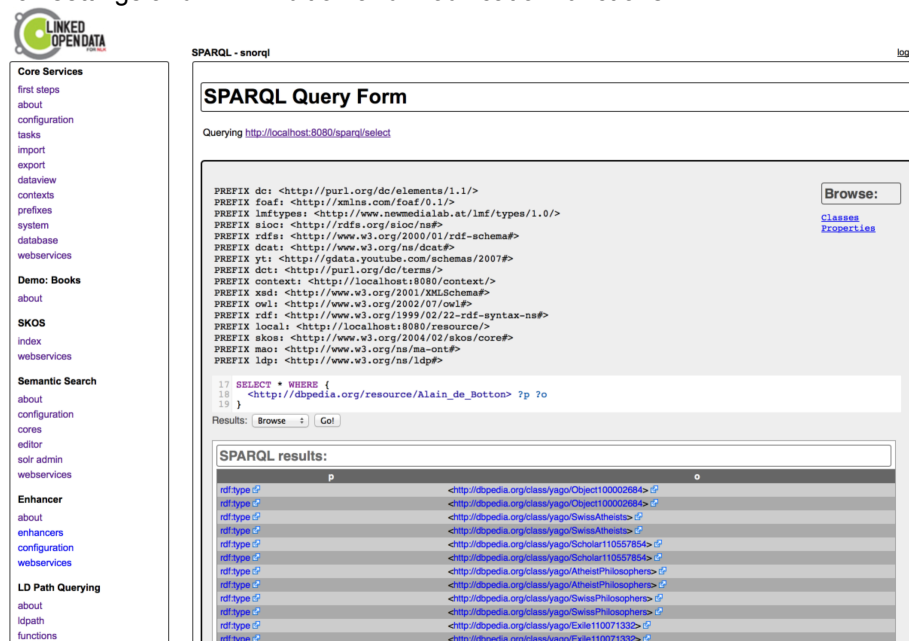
LINKED OPEN DATA

SPARQL - snorql

log

Core Services
first steps
about
configuration
tasks
import
export
dataview
contexts
prefixes
system
database
webservices

Demo: Books
about

SKOS
index
webservices

Semantic Search
about
configuration
cores
editor
solr admin
webservices

Enhancer
about
enhancers
configuration
webservices

LD Path Querying
about
ldpath
functions

SPARQL Query Form

Querying http://localhost:8080/sparql/select

PREFIX dc: <http://purl.org/dc/elements/1.1/>
PREFIX foaf: <http://xmlns.com/foaf/0.1/>
PREFIX lmftypes: <http://www.newmedialab.at/lmf/types/1.0/>
PREFIX sioc: <http://rdfs.org/sioc/ns#>
PREFIX rdfs: <http://www.w3.org/2000/01/rdf-schema#>
PREFIX dcat: <http://www.w3.org/ns/dcat#>
PREFIX yt: <http://gdata.youtube.com/schemas/2007#>
PREFIX dct: <http://purl.org/dc/terms/>
PREFIX context: <http://localhost:8080/context/>
PREFIX xsd: <http://www.w3.org/2001/XMLSchema#>
PREFIX owl: <http://www.w3.org/2002/07/owl#>
PREFIX rdf: <http://www.w3.org/1999/02/22-rdf-syntax-ns#>
PREFIX local: <http://localhost:8080/resource/>
PREFIX skos: <http://www.w3.org/2004/02/skos/core#>
PREFIX mao: <http://www.w3.org/ns/ma-ont#>
PREFIX ldp: <http://www.w3.org/ns/ldp#>

Browse:
Classes
Properties

17 SELECT * WHERE {
18 <http://dbpedia.org/resource/Alain_de_Botton> ?p ?o
19 }

Results: Browse Go!

SPARQL results:

| p | o |
|---|---|
| rdf:type | <http://dbpedia.org/class/yago/Object100002684> |
| rdf:type | <http://dbpedia.org/class/yago/Object100002684> |
| rdf:type | <http://dbpedia.org/class/yago/SwissAtheists> |
| rdf:type | <http://dbpedia.org/class/yago/SwissAtheists> |
| rdf:type | <http://dbpedia.org/class/yago/Scholar110557854> |
| rdf:type | <http://dbpedia.org/class/yago/Scholar110557854> |
| rdf:type | <http://dbpedia.org/class/yago/AtheistPhilosophers> |
| rdf:type | <http://dbpedia.org/class/yago/AtheistPhilosophers> |
| rdf:type | <http://dbpedia.org/class/yago/SwissPhilosophers> |
| rdf:type | <http://dbpedia.org/class/yago/SwissPhilosophers> |
| rdf:type | <http://dbpedia.org/class/yago/Exile110071332> |
| rdf:type | <http://dbpedia.org/class/yago/Exile110071332> |